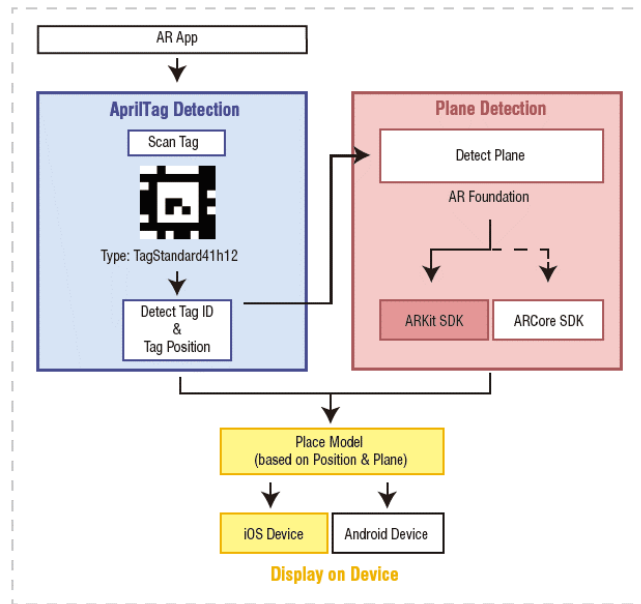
AR App

AprilTag Detection

Scan Tag

Type: TagStandard41h12

Detect Tag ID
&
Tag Position

Plane Detection

Detect Plane

AR Foundation

ARKit SDK

ARCore SDK

Place Model
(based on Position & Plane)

iOS Device

Android Device

Display on Device